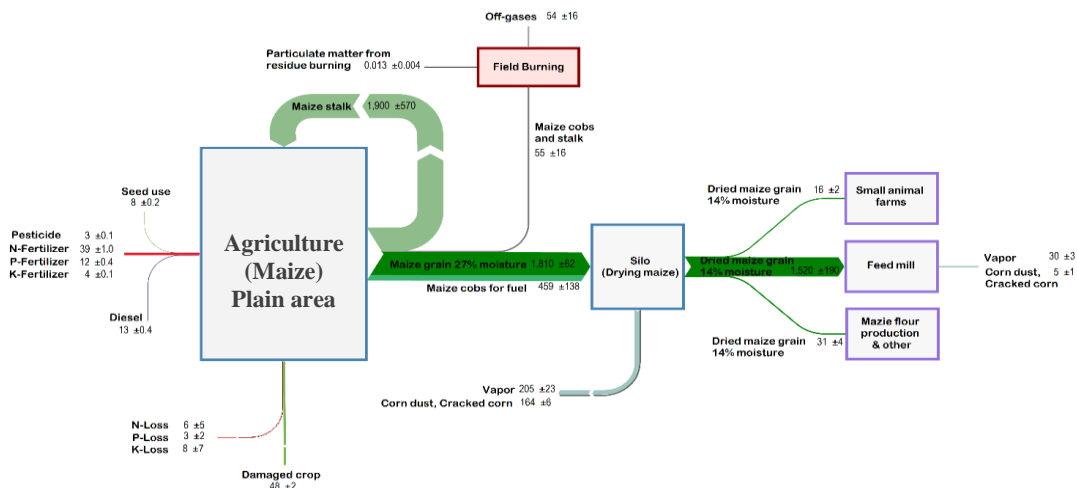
Off-gases 54 ±16

Particulate matter from residue burning 0.013 ±0.004

Field Burning

Maize stalk 1,900 ±570

Maize cobs and stalk 55 ±16

Seed use 8 ±0.2

Pesticide 3 ±0.1
N-Fertilizer 39 ±1.0
P-Fertilizer 12 ±0.4
K-Fertilizer 4 ±0.1

Diesel 13 ±0.4

Agriculture (Maize) Plain area

Maize grain 27% moisture 1,810 ±62

Maize cobs for fuel 459 ±138

Silo (Drying maize)

Dried maize grain 14% moisture 16 ±2

Small animal farms

Dried maize grain 14% moisture 1,520 ±190

Feed mill

Vapor 30 ±3
Corn dust, Cracked corn 5 ±1

Dried maize grain 14% moisture 31 ±4

Mazie flour production & other

Vapor 205 ±23
Corn dust, Cracked corn 164 ±6

N-Loss 6 ±5
P-Loss 3 ±2
K-Loss 8 ±7

Damaged crop 48 ±2